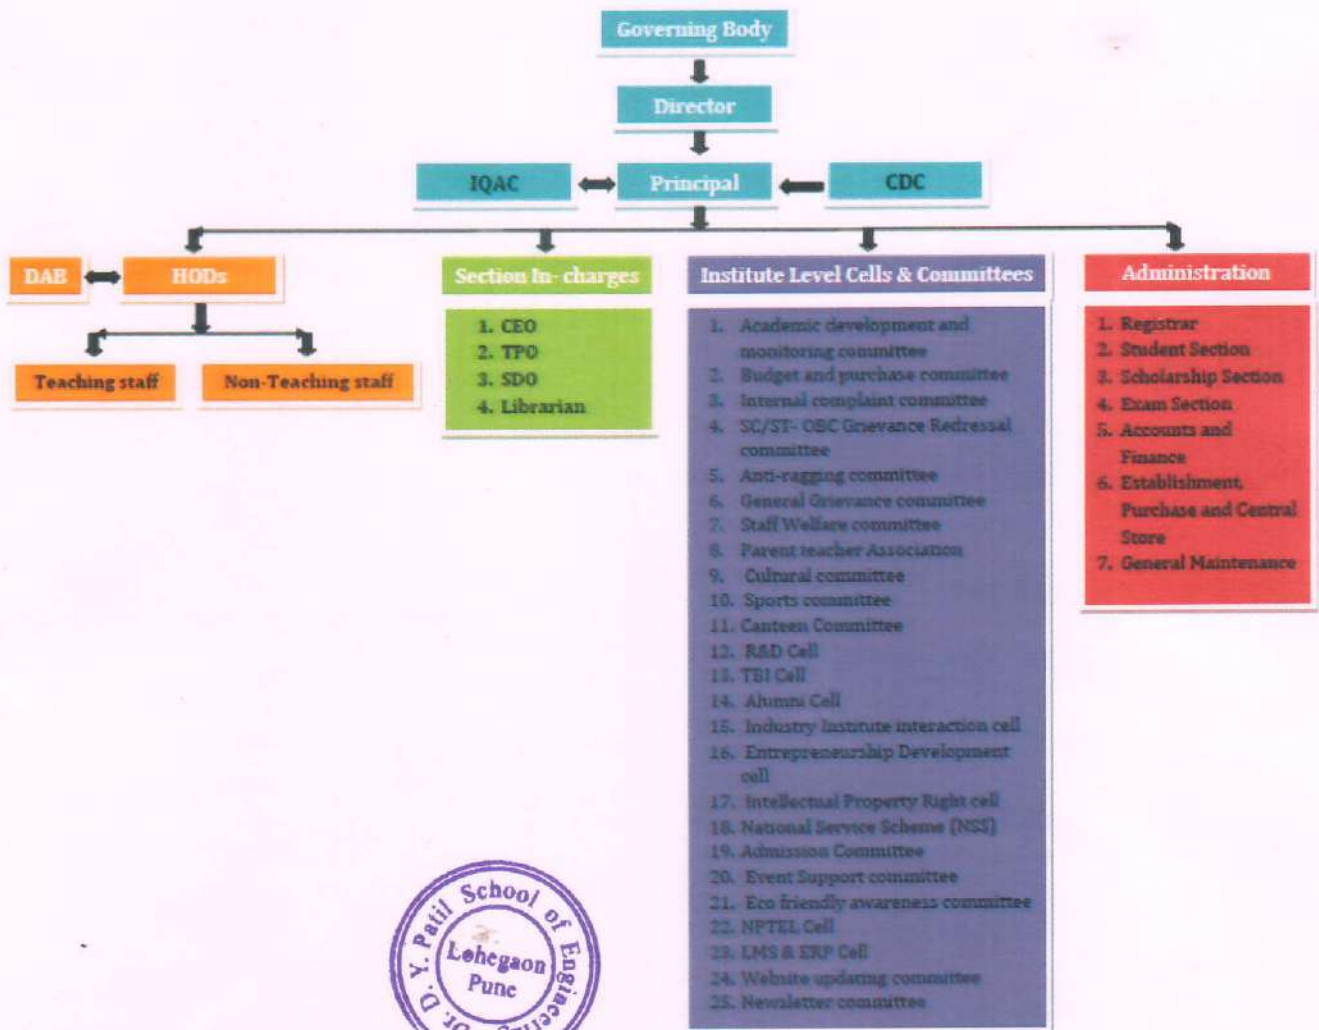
Governing Body

Director

IQAC

Principal

CDC

DAB

HODs

Teaching staff

Non-Teaching staff

Section In- charges

1. CEO
2. TPO
3. SDO
4. Librarian

Institute Level Cells & Committees

1. Academic development and monitoring committee
2. Budget and purchase committee
3. Internal complaint committee
4. SC/ST- OBC Grievance Redressal committee
5. Anti-ragging committee
6. General Grievance committee
7. Staff Welfare committee
8. Parent teacher Association
9. Cultural committee
10. Sports committee
11. Canteen Committee
12. R&D Cell
13. TBI Cell
14. Alumni Cell
15. Industry Institute interaction cell
16. Entrepreneurship Development cell
17. Intellectual Property Right cell
18. National Service Scheme (NSS)
19. Admission Committee
20. Event Support committee
21. Eco friendly awareness committee
22. NPTEL Cell
23. LMS & ERP Cell
24. Website updating committee
25. Newsletter committee

Administration

1. Registrar
2. Student Section
3. Scholarship Section
4. Exam Section
5. Accounts and Finance
6. Establishment, Purchase and Central Store
7. General Maintenance

Dr. D. Y. Patil School of Engineering
Lohegaon
Pune